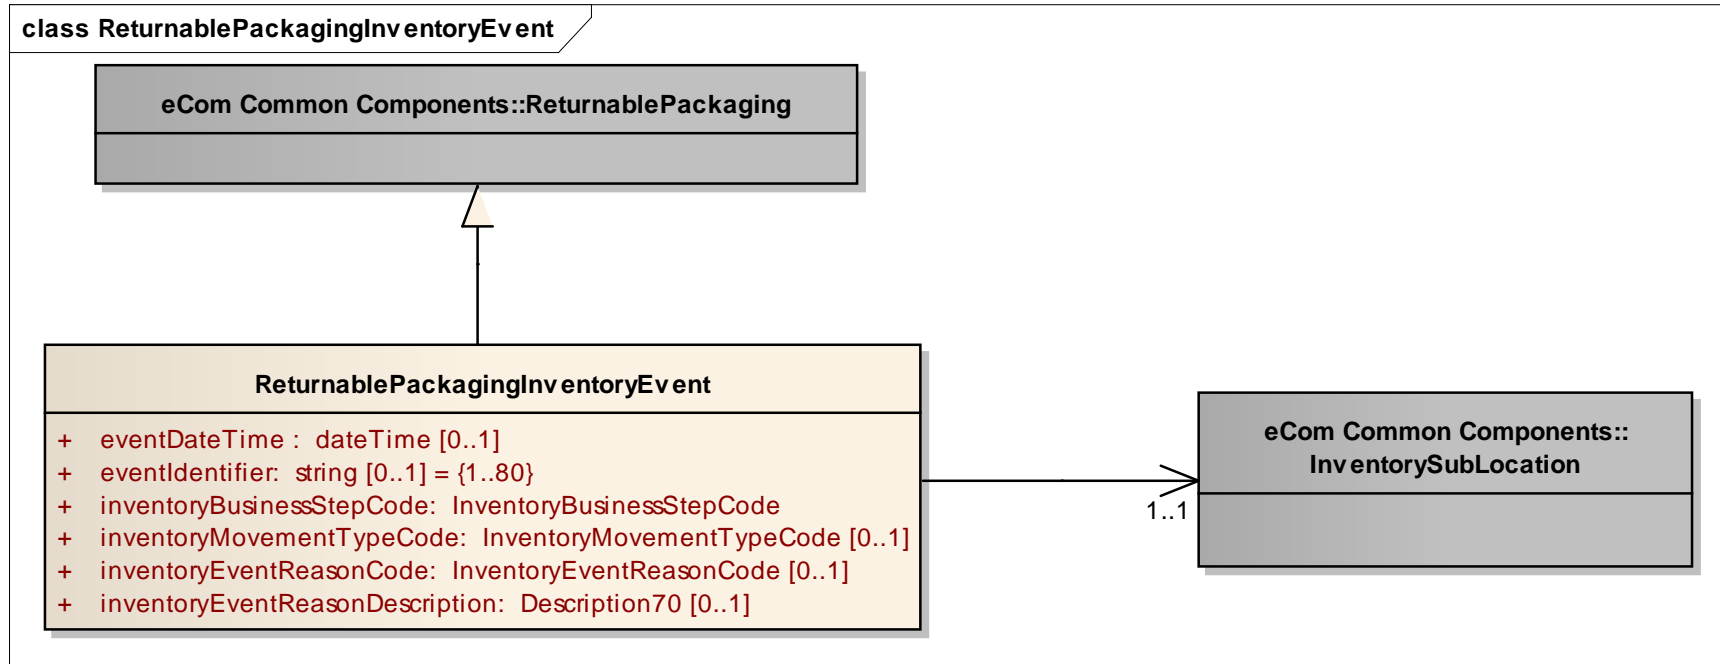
class ReturnablePackagingInventoryEvent

eCom Common Components::ReturnablePackaging

ReturnablePackagingInventoryEvent

+ eventDateTime : dateTime [0..1]
+ eventIdentifier: string [0..1] = {1..80}
+ inventoryBusinessStepCode: InventoryBusinessStepCode
+ inventoryMovementTypeCode: InventoryMovementTypeCode [0..1]
+ inventoryEventReasonCode: InventoryEventReasonCode [0..1]
+ inventoryEventReasonDescription: Description70 [0..1]

1..1

eCom Common Components:: InventorySubLocation